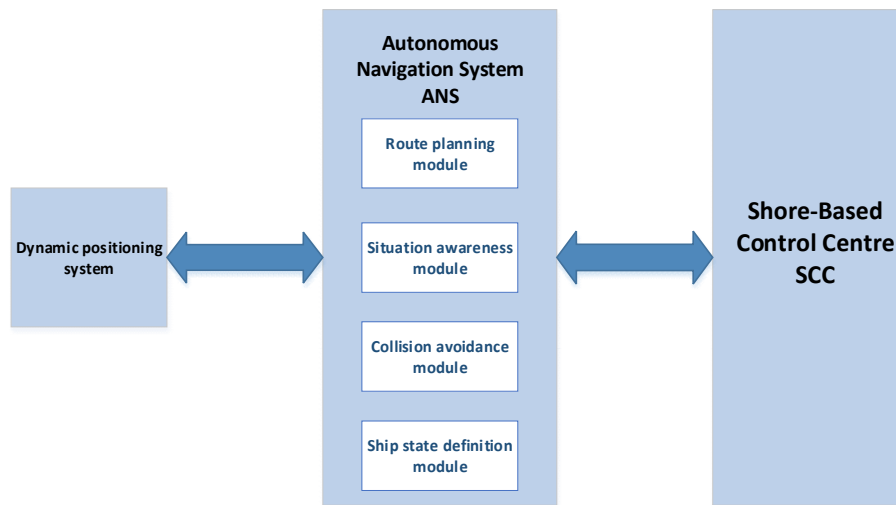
Dynamic positioning system

Autonomous Navigation System ANS

Route planning module

Situation awareness module

Collision avoidance module

Ship state definition module

Shore-Based Control Centre SCC